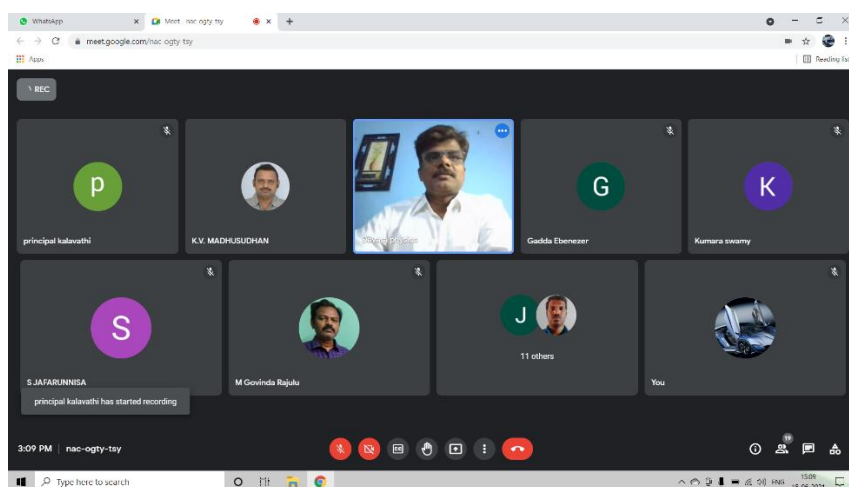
WhatsApp
Meet - nac-ogty-tsy
meet.google.com/nac-ogty-tsy
Apps
Reading list
REC
p
principal kalavathi
K.V. MADHUSUDHAN
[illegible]
G
Gadda Ebenezer
K
Kumara swamy
S
S JAFARUNNISA
principal kalavathi has started recording
M Govinda Rajulu
J
11 others
You
3:09 PM | nac-ogty-tsy
19
Type here to search
ENG
15:09